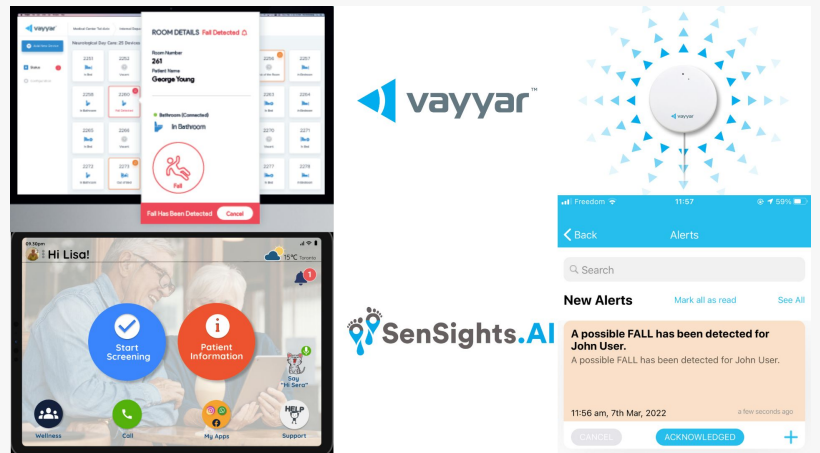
vayyar

Neurological Day Care: 25 Devices

2251 2252 2253 2255 2256 2257

2258 2260 2261 2263 2264

2265 2266 2268 2269 2270 2271

2273 2274 2275 2277 2278

ROOM DETAILS Fall Detected

Room Number
261
Patient Name
George Young

Bathroom (Connected)
In Bathroom

Fall

Fall Has Been Detected Cancel

vayyar™

Freedom 11:57 59%
Back Alerts
Search
New Alerts Mark all as read See All
A possible FALL has been detected for John User.
A possible FALL has been detected for John User.
11:56 am, 7th Mar, 2022 a few seconds ago
CANCEL ACKNOWLEDGED +

09:30pm
Hi Lisa!
15°C Toronto
1
Start Screening
Patient Information
Say "Hi Sera"
Wellness Call My Apps Support
HELP

SenSights.AI